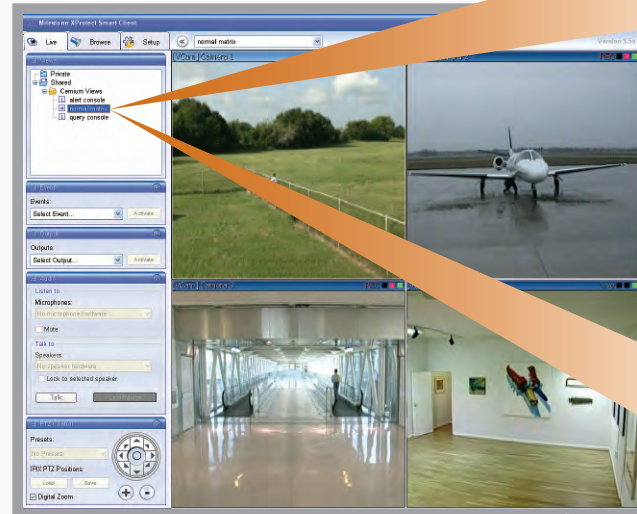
Milestone XProtect Smart Client

Live Browse Setup

normal matrix

Version 3.5

Private
Shared
Cernium Views
alert console
normal matrix
query console

Events:
Select Event... Activate

Outputs:
Select Output... Activate

Listen to
Microphones:
No microphone hardware
Mute
Talk to
Speakers:
No speaker hardware
Lock to selected speaker
Talk

Presets:
No Presets
IPIX PTZ Positions:
Load Save
Digital Zoom